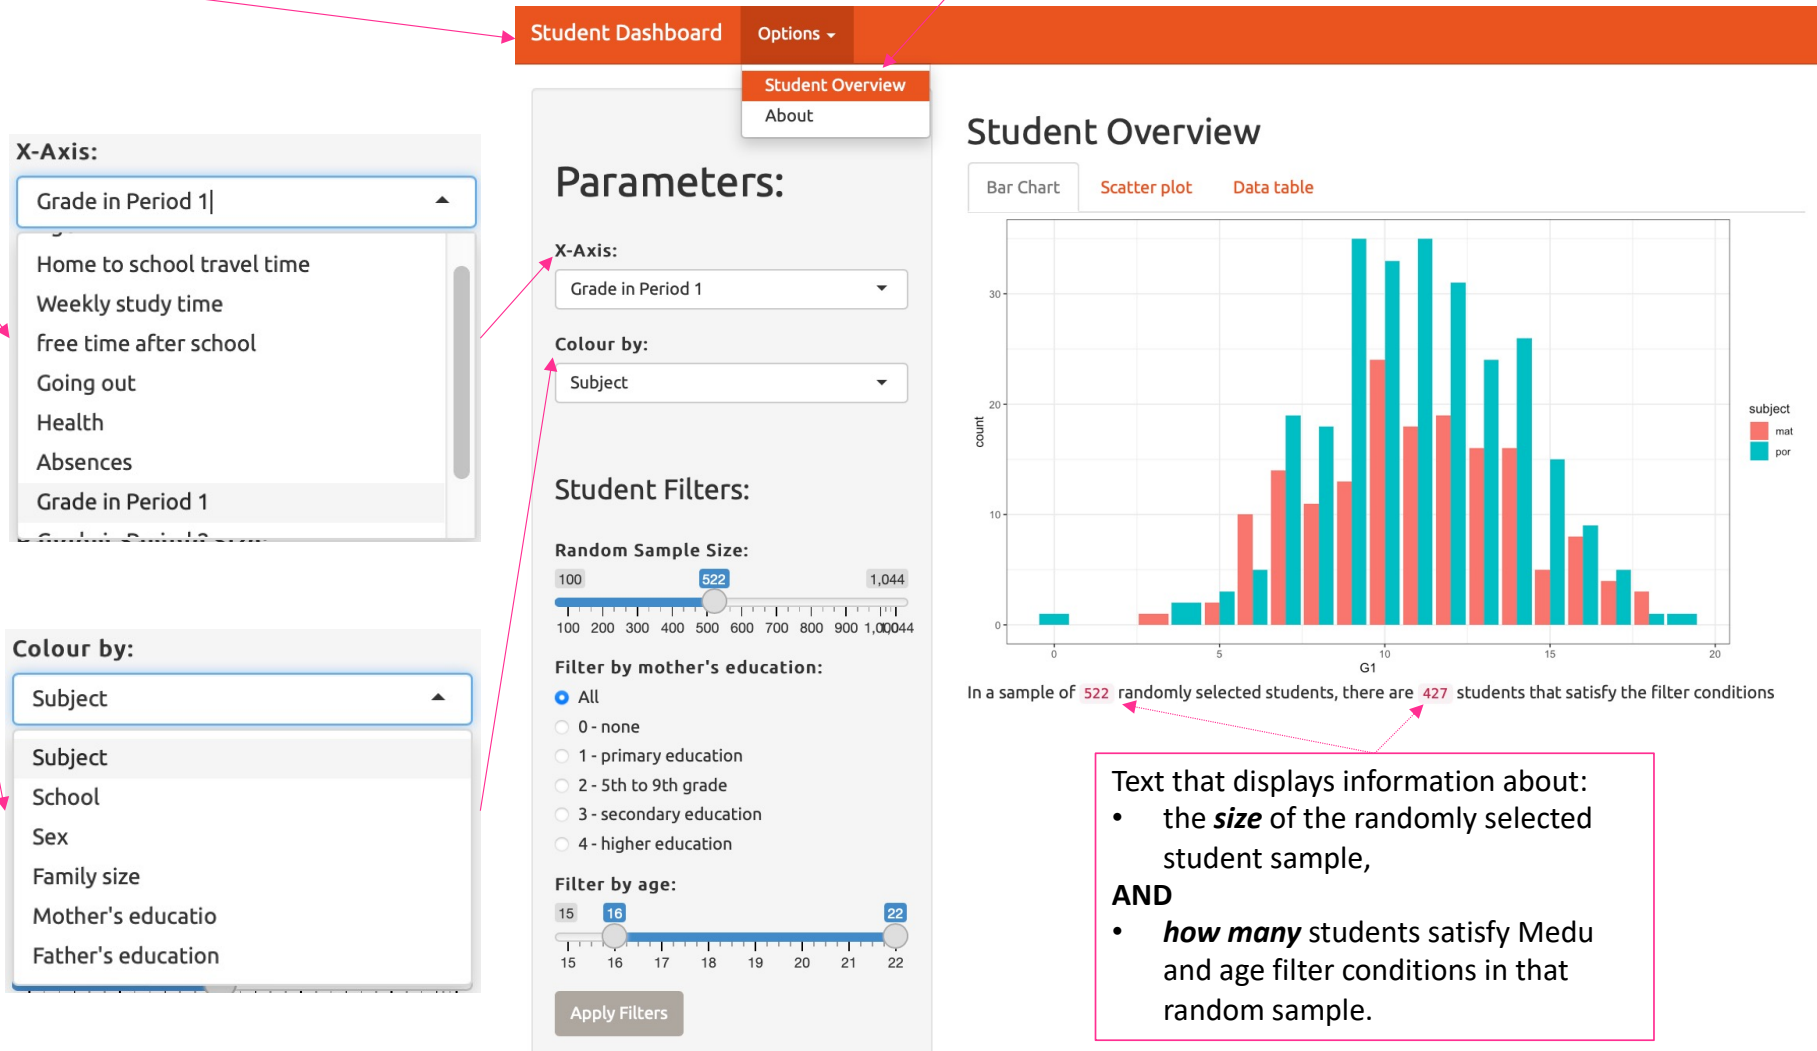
Student Dashboard
Options
Student Overview
About

X-Axis:
Grade in Period 1|
Home to school travel time
Weekly study time
free time after school
Going out
Health
Absences
Grade in Period 1

Colour by:
Subject
Subject
School
Sex
Family size
Mother's educatio
Father's education

Parameters:
X-Axis:
Grade in Period 1
Colour by:
Subject

Student Filters:
Random Sample Size:
100 522 1,044
100 200 300 400 500 600 700 800 900 1,0001,044
Filter by mother's education:
All
0 - none
1 - primary education
2 - 5th to 9th grade
3 - secondary education
4 - higher education
Filter by age:
15 16 22
15 16 17 18 19 20 21 22
Apply Filters

Student Overview
Bar Chart
Scatter plot
Data table
count
30
20
10
0
0 5 10 15 20
G1
subject
mat
por

In a sample of 522 randomly selected students, there are 427 students that satisfy the filter conditions

Text that displays information about:
• the ***size*** of the randomly selected student sample,
**AND**
• ***how many*** students satisfy Medu and age filter conditions in that random sample.